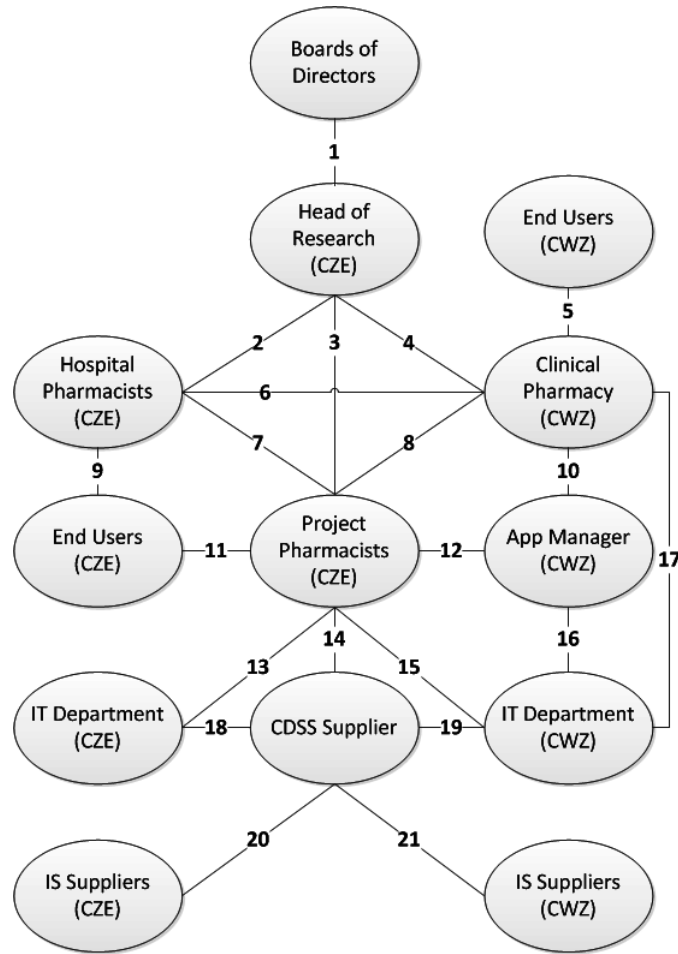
Boards of Directors

1

Head of Research (CZE)

End Users (CWZ)

5

2

3

4

Hospital Pharmacists (CZE)

6

Clinical Pharmacy (CWZ)

7

8

9

10

End Users (CZE)

11

Project Pharmacists (CZE)

12

App Manager (CWZ)

17

14

13

15

16

IT Department (CZE)

18

CDSS Supplier

19

IT Department (CWZ)

20

21

IS Suppliers (CZE)

IS Suppliers (CWZ)